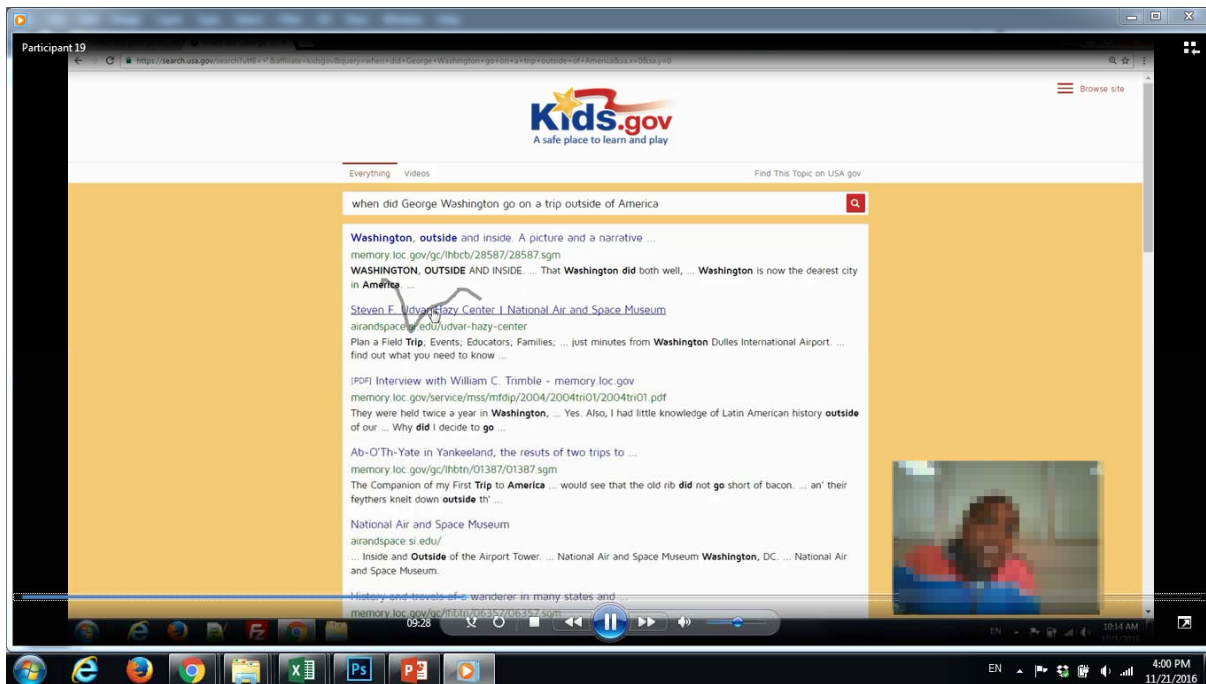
Participant 19

https://search.usa.gov/search?utf8=✓&affiliate=kidsgov&query=when+did+George+Washington+go+on+a+trip+outside+of+America&sa.x=0&sa.y=0

Kids.gov
A safe place to learn and play

Browse site

Everything Videos

Find This Topic on USA.gov

when did George Washington go on a trip outside of America

Washington, outside and inside. A picture and a narrative ...
memory.loc.gov/gc/lhbcb/28587/28587.sgm
WASHINGTON, OUTSIDE AND INSIDE. ... That Washington did both well, ... Washington is now the dearest city in America. ...

Steven F. Udvar-Hazy Center | National Air and Space Museum
airandspace.si.edu/udvar-hazy-center
Plan a Field Trip; Events; Educators; Families; ... just minutes from Washington Dulles International Airport. ... find out what you need to know ...

[PDF] Interview with William C. Trimble - memory.loc.gov
memory.loc.gov/service/mss/mfdip/2004/2004tri01/2004tri01.pdf
They were held twice a year in Washington, ... Yes. Also, I had little knowledge of Latin American history outside of our ... Why did I decide to go ...

Ab-O'Th-Yate in Yankeeland, the resuts of two trips to ...
memory.loc.gov/gc/lhbtn/01387/01387.sgm
The Companion of my First Trip to America ... would see that the old rib did not go short of bacon. ... an' their feyther's knelt down outside th' ...

National Air and Space Museum
airandspace.si.edu/
... Inside and Outside of the Airport Tower. ... National Air and Space Museum Washington, DC. ... National Air and Space Museum.

History and travels of a wanderer in many states and ...
memory.loc.gov/gc/lhbtn/06357/06357.sgm

09:28

EN 10:14 AM

EN 4:00 PM 11/21/2016